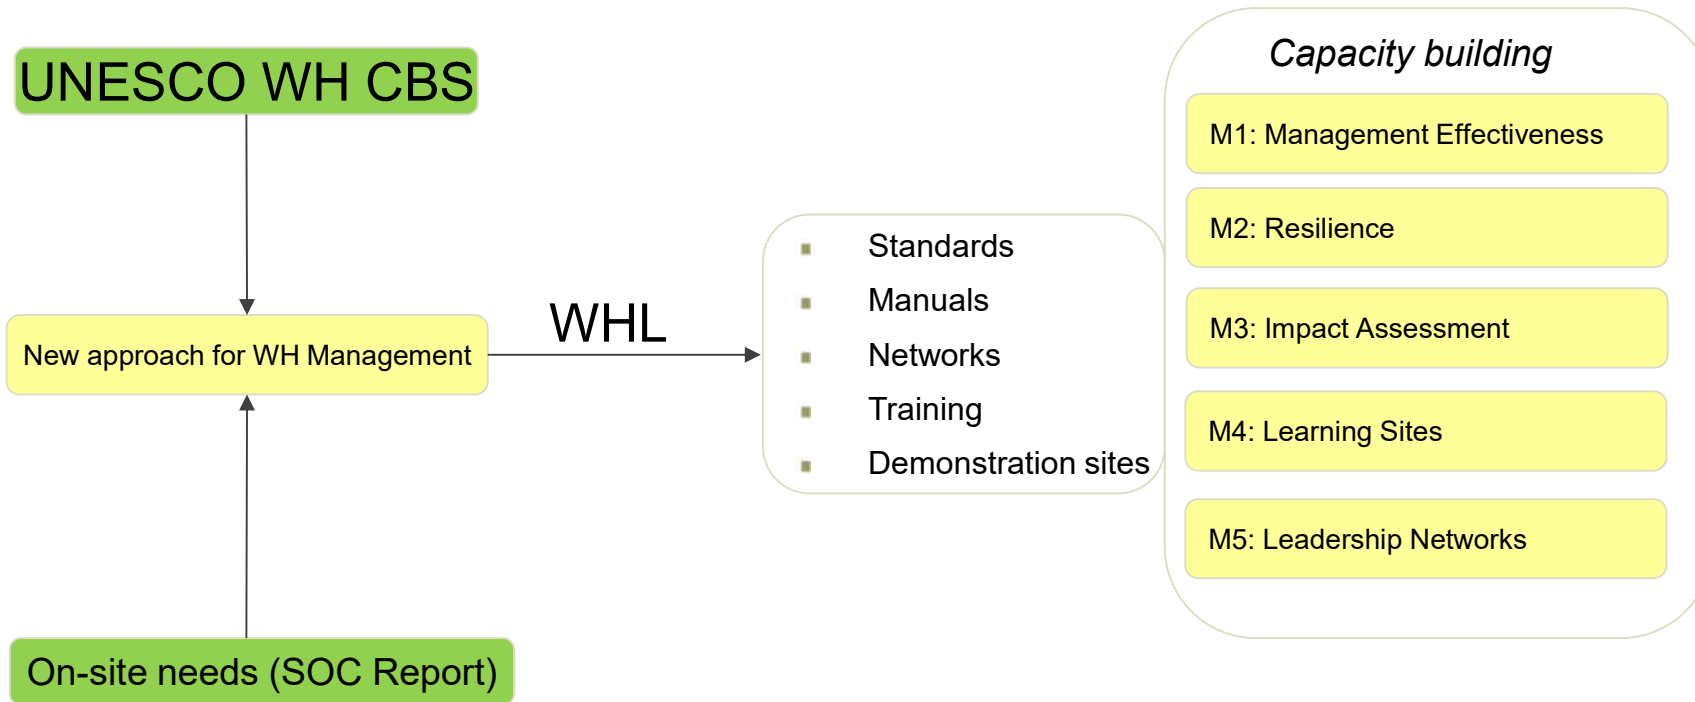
UNESCO WH CBS

New approach for WH Management

On-site needs (SOC Report)

WHL

Standards
Manuals
Networks
Training
Demonstration sites

Capacity building

M1: Management Effectiveness

M2: Resilience

M3: Impact Assessment

M4: Learning Sites

M5: Leadership Networks